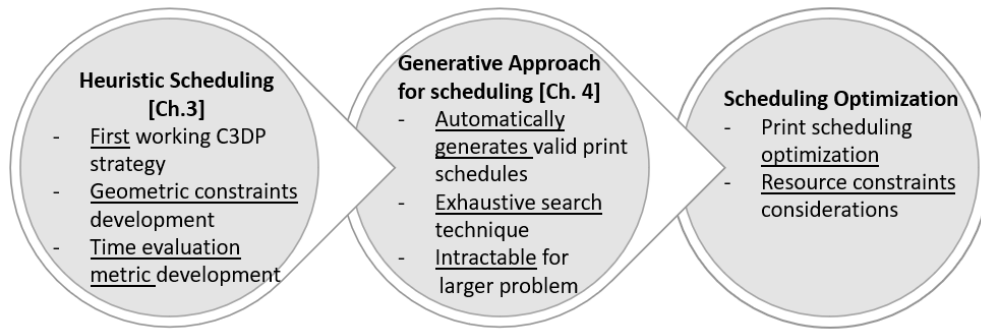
Heuristic Scheduling [Ch.3]
- First working C3DP strategy
- Geometric constraints development
- Time evaluation metric development

Generative Approach for scheduling [Ch. 4]
- Automatically generates valid print schedules
- Exhaustive search technique
- Intractable for larger problem

Scheduling Optimization
- Print scheduling optimization
- Resource constraints considerations